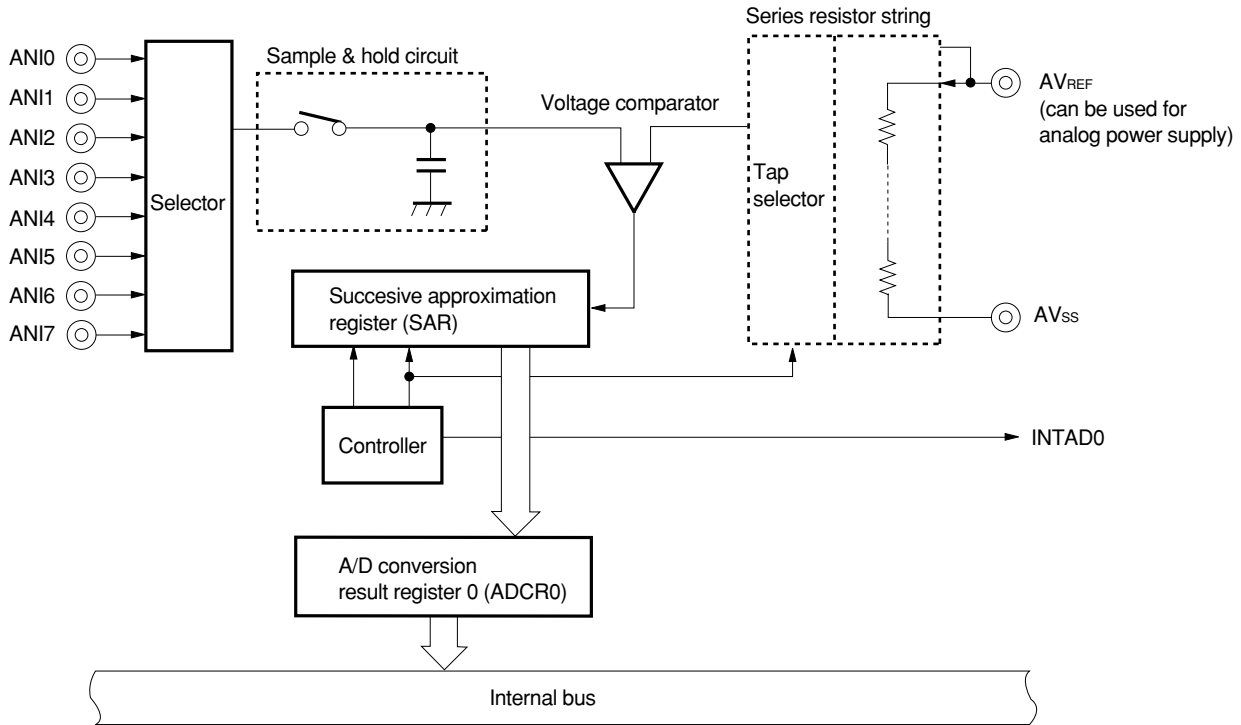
Series resistor string

ANI0

ANI1

ANI2

ANI3

ANI4

ANI5

ANI6

ANI7

Selector

Sample & hold circuit

Voltage comparator

Tap selector

$AV_{REF}$
(can be used for analog power supply)

Succesive approximation register (SAR)

$AV_{SS}$

Controller

INTAD0

A/D conversion result register 0 (ADCR0)

Internal bus